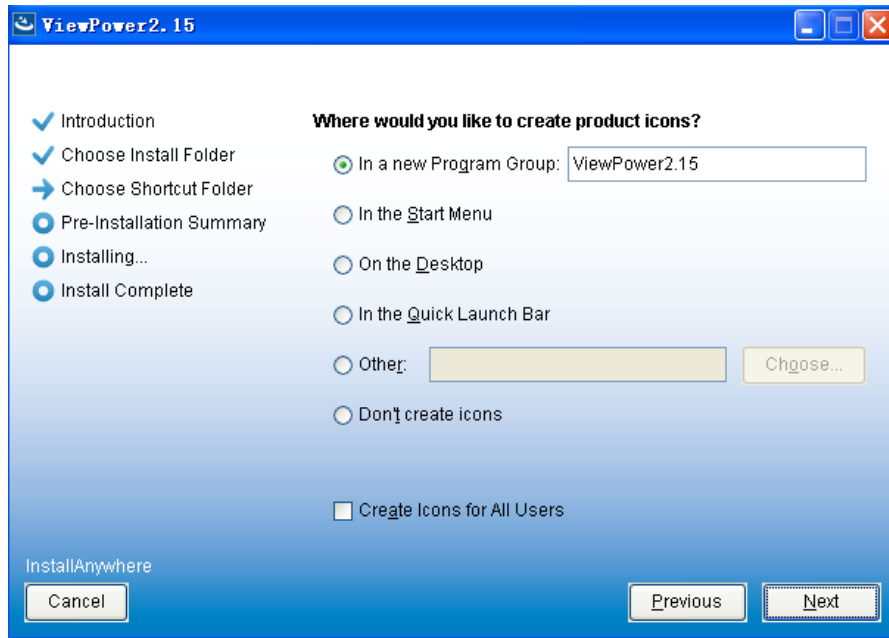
ViewPower2.15

Introduction
Choose Install Folder
Choose Shortcut Folder
Pre-Installation Summary
Installing...
Install Complete

Where would you like to create product icons?

In a new Program Group: ViewPower2.15

In the Start Menu

On the Desktop

In the Quick Launch Bar

Other:

Choose...

Don't create icons

Create Icons for All Users

InstallAnywhere

Cancel

Previous

Next